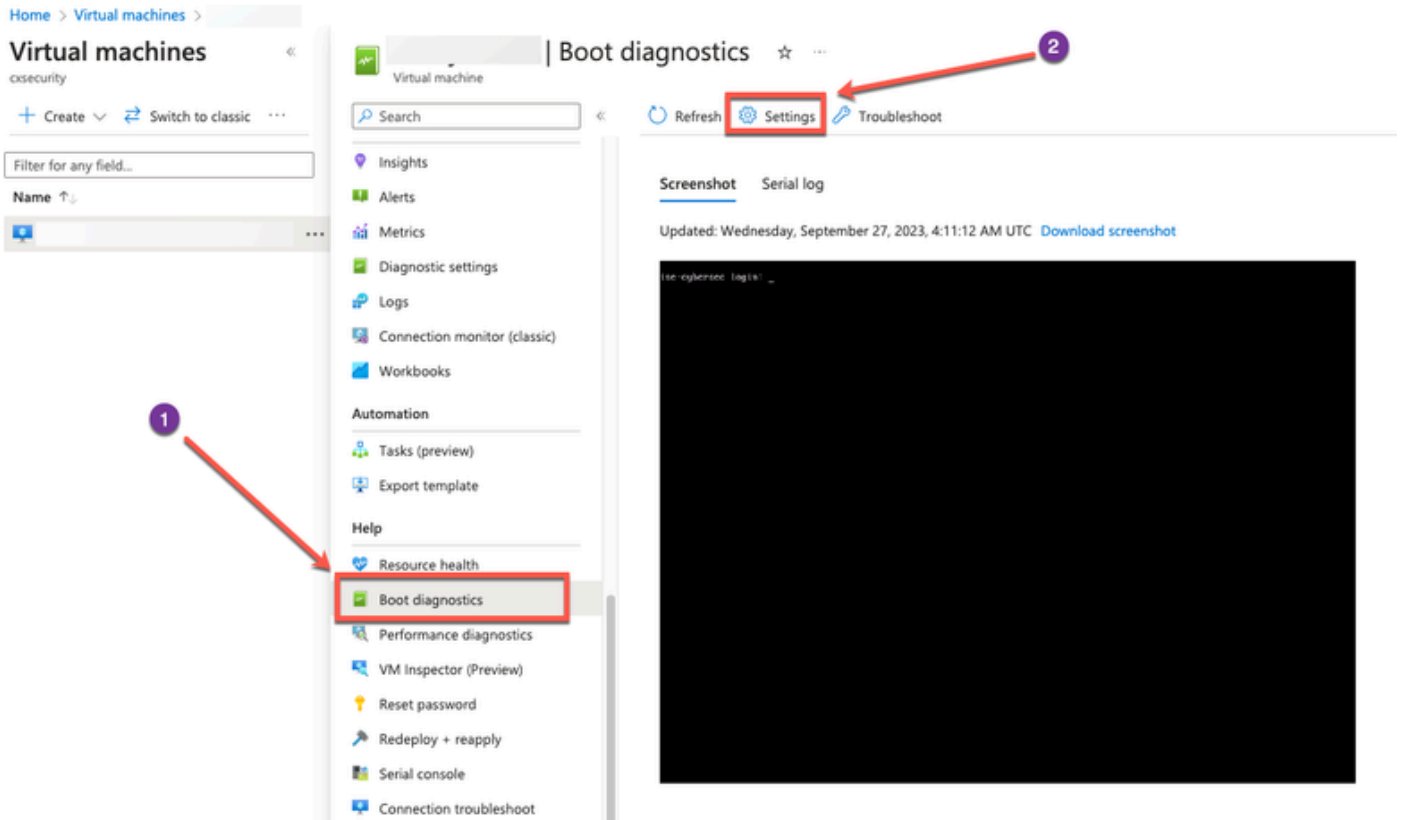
Home > Virtual machines >

Virtual machines
cxsecurity

+ Create ⌄ ⇄ Switch to classic ···

Filter for any field...

Name ↑↓

| Boot diagnostics ☆ ···
Virtual machine

Search

Insights
Alerts
Metrics
Diagnostic settings
Logs
Connection monitor (classic)
Workbooks

Automation
Tasks (preview)
Export template

Help
Resource health
Boot diagnostics
Performance diagnostics
VM Inspector (Preview)
Reset password
Redeploy + reapply
Serial console
Connection troubleshoot

Refresh Settings Troubleshoot

Screenshot Serial log

Updated: Wednesday, September 27, 2023, 4:11:12 AM UTC Download screenshot

ise-cybersec login: _

1

2